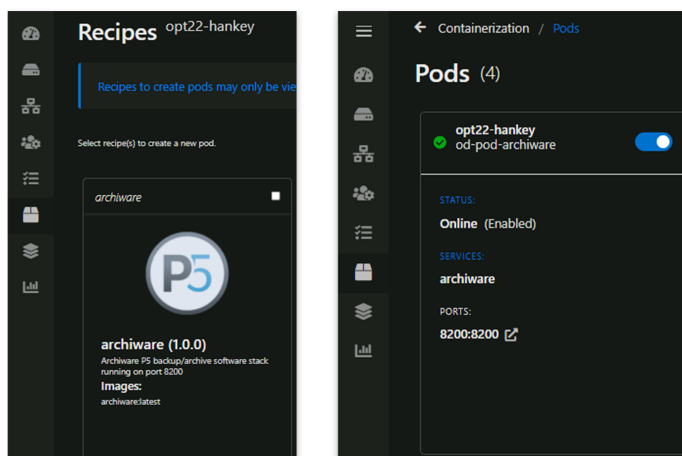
Recipes opt22-hankey

Recipes to create pods may only be vie

Select recipe(s) to create a new pod.

archiware

P5

archiware (1.0.0)

Archiware P5 backup/archive software stack running on port 8200

Images:

archiware:latest

Containerization / Pods

Pods (4)

opt22-hankey
od-pod-archiware

STATUS:

Online (Enabled)

SERVICES:

archiware

PORTS:

8200:8200